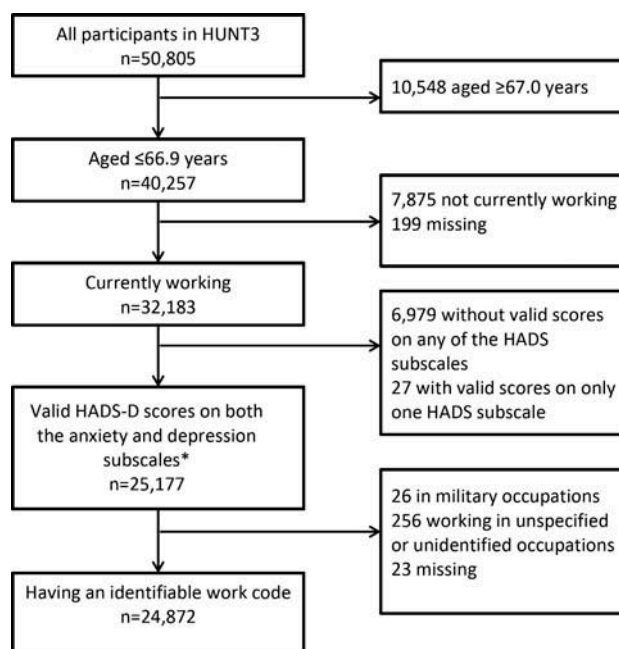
All participants in HUNT3
n=50,805

10,548 aged ≥67.0 years

Aged ≤66.9 years
n=40,257

7,875 not currently working
199 missing

Currently working
n=32,183

6,979 without valid scores on any of the HADS subscales
27 with valid scores on only one HADS subscale

Valid HADS-D scores on both the anxiety and depression subscales*
n=25,177

26 in military occupations
256 working in unspecified or unidentified occupations
23 missing

Having an identifiable work code
n=24,872